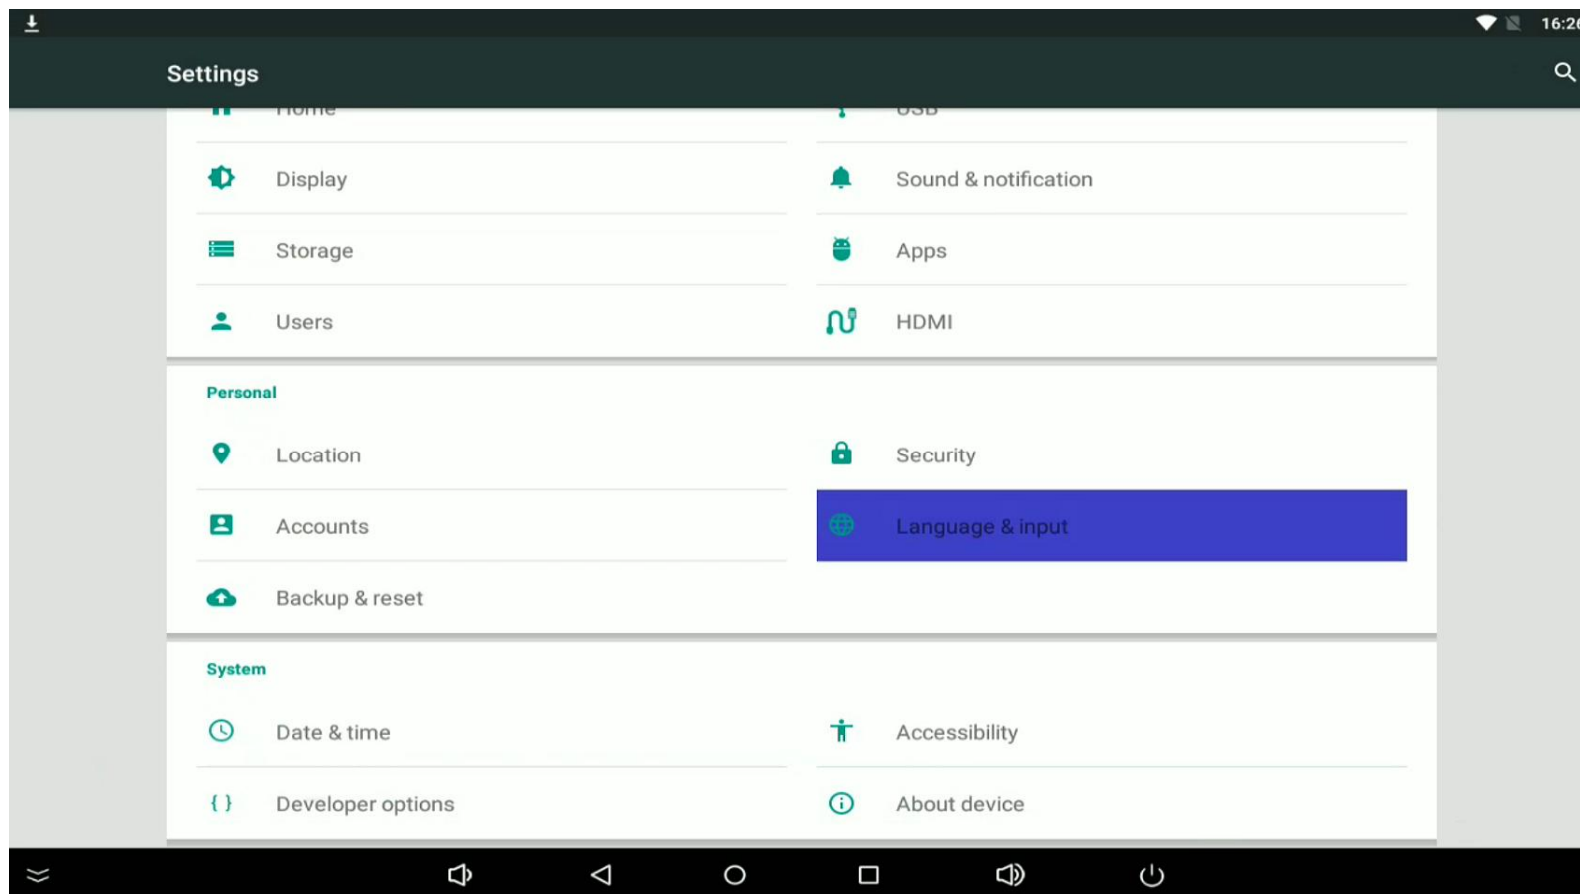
16:2

Settings

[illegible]
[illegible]

Display
Sound & notification
Storage
Apps
Users
HDMI

Personal

Location
Security
Accounts
Language & input
Backup & reset

System

Date & time
Accessibility
Developer options
About device